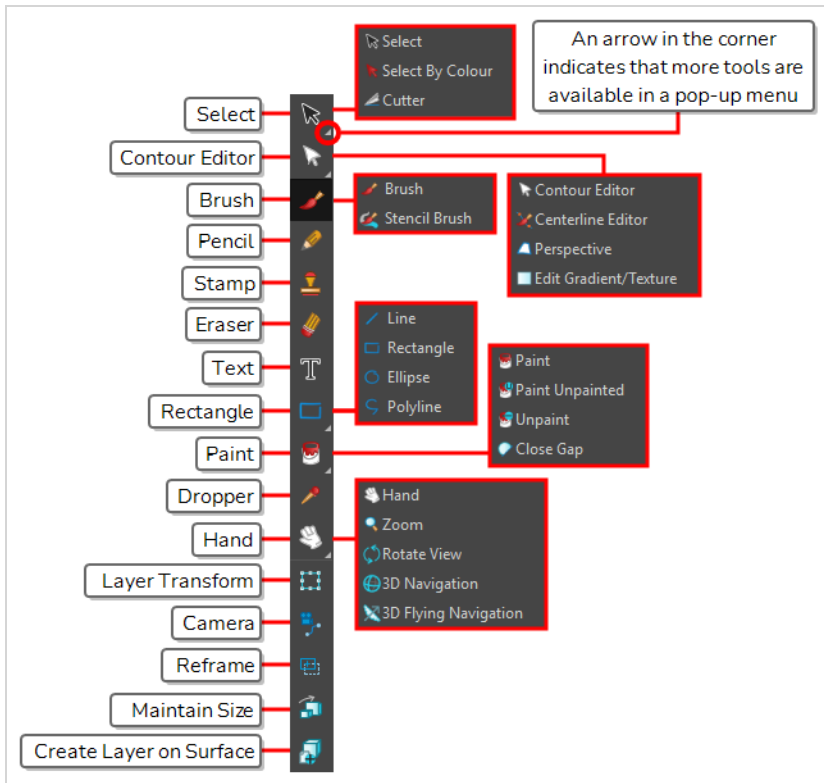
Select
Select By Colour
Cutter

An arrow in the corner indicates that more tools are available in a pop-up menu

Select
Contour Editor
Brush
Pencil
Stamp
Eraser
Text
Rectangle
Paint
Dropper
Hand
Layer Transform
Camera
Reframe
Maintain Size
Create Layer on Surface

Brush
Stencil Brush

Contour Editor
Centerline Editor
Perspective
Edit Gradient/Texture

Line
Rectangle
Ellipse
Polyline

Paint
Paint Unpainted
Unpaint
Close Gap

Hand
Zoom
Rotate View
3D Navigation
3D Flying Navigation